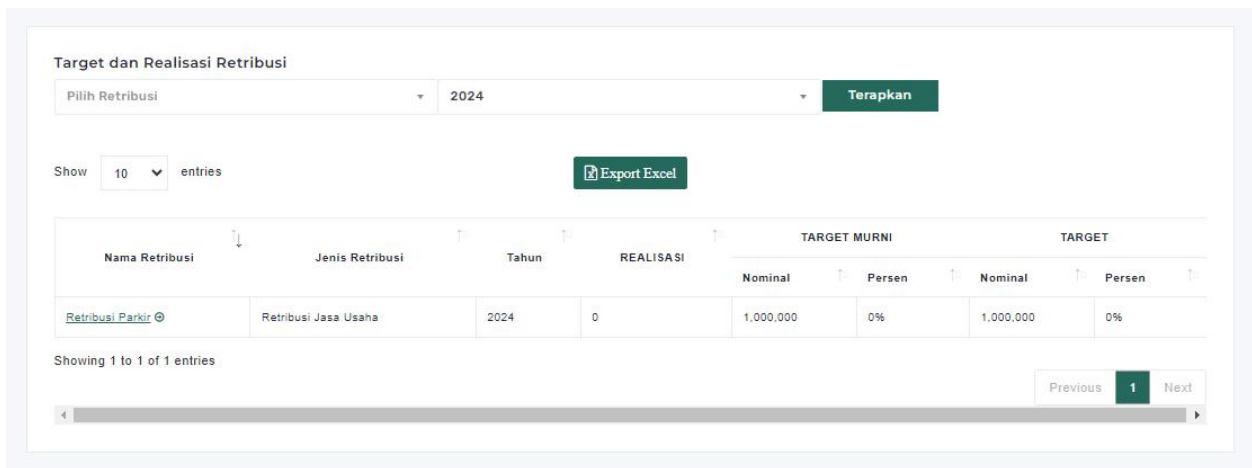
Target dan Realisasi Retribusi

Pilih Retribusi

2024

Terapkan

Show 10 entries

Export Excel

<table>
<tr><th rowspan="2">Nama Retribusi</th><th rowspan="2">Jenis Retribusi</th><th rowspan="2">Tahun</th><th rowspan="2">REALISASI</th><th colspan="2">TARGET MURNI</th><th colspan="2">TARGET</th></tr>
<tr><th>Nominal</th><th>Persen</th><th>Nominal</th><th>Persen</th></tr>
<tr><td>Retribusi Parkir</td><td>Retribusi Jasa Usaha</td><td>2024</td><td>0</td><td>1,000,000</td><td>0%</td><td>1,000,000</td><td>0%</td></tr>
</table>

Showing 1 to 1 of 1 entries

Previous 1 Next